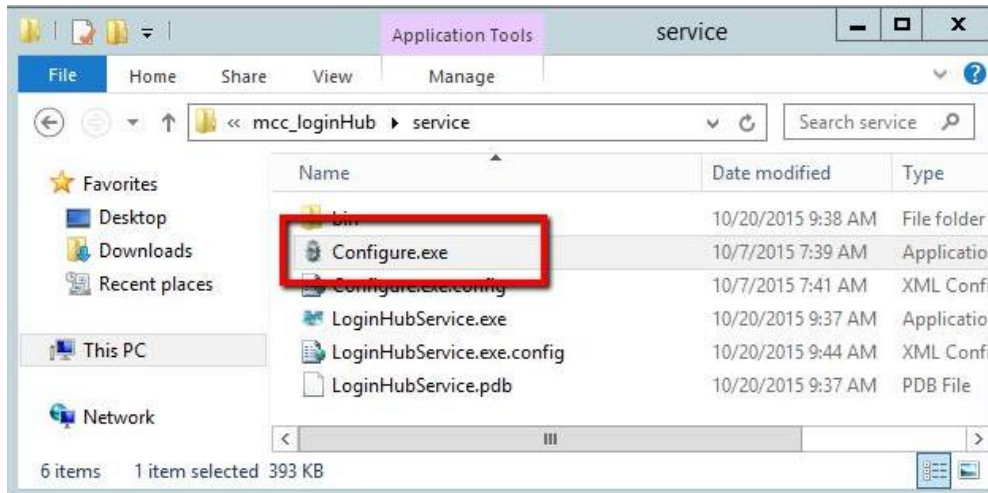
Application Tools service

File Home Share View Manage

« mcc_loginHub ▸ service

Search service

Favorites
Desktop
Downloads
Recent places

This PC

Network

| Name | Date modified | Type |
|---|---|---|
| bin | 10/20/2015 9:38 AM | File folder |
| Configure.exe | 10/7/2015 7:39 AM | Applicatio |
| Configure.exe.config | 10/7/2015 7:41 AM | XML Confi |
| LoginHubService.exe | 10/20/2015 9:37 AM | Applicatio |
| LoginHubService.exe.config | 10/20/2015 9:44 AM | XML Confi |
| LoginHubService.pdb | 10/20/2015 9:37 AM | PDB File |

6 items 1 item selected 393 KB